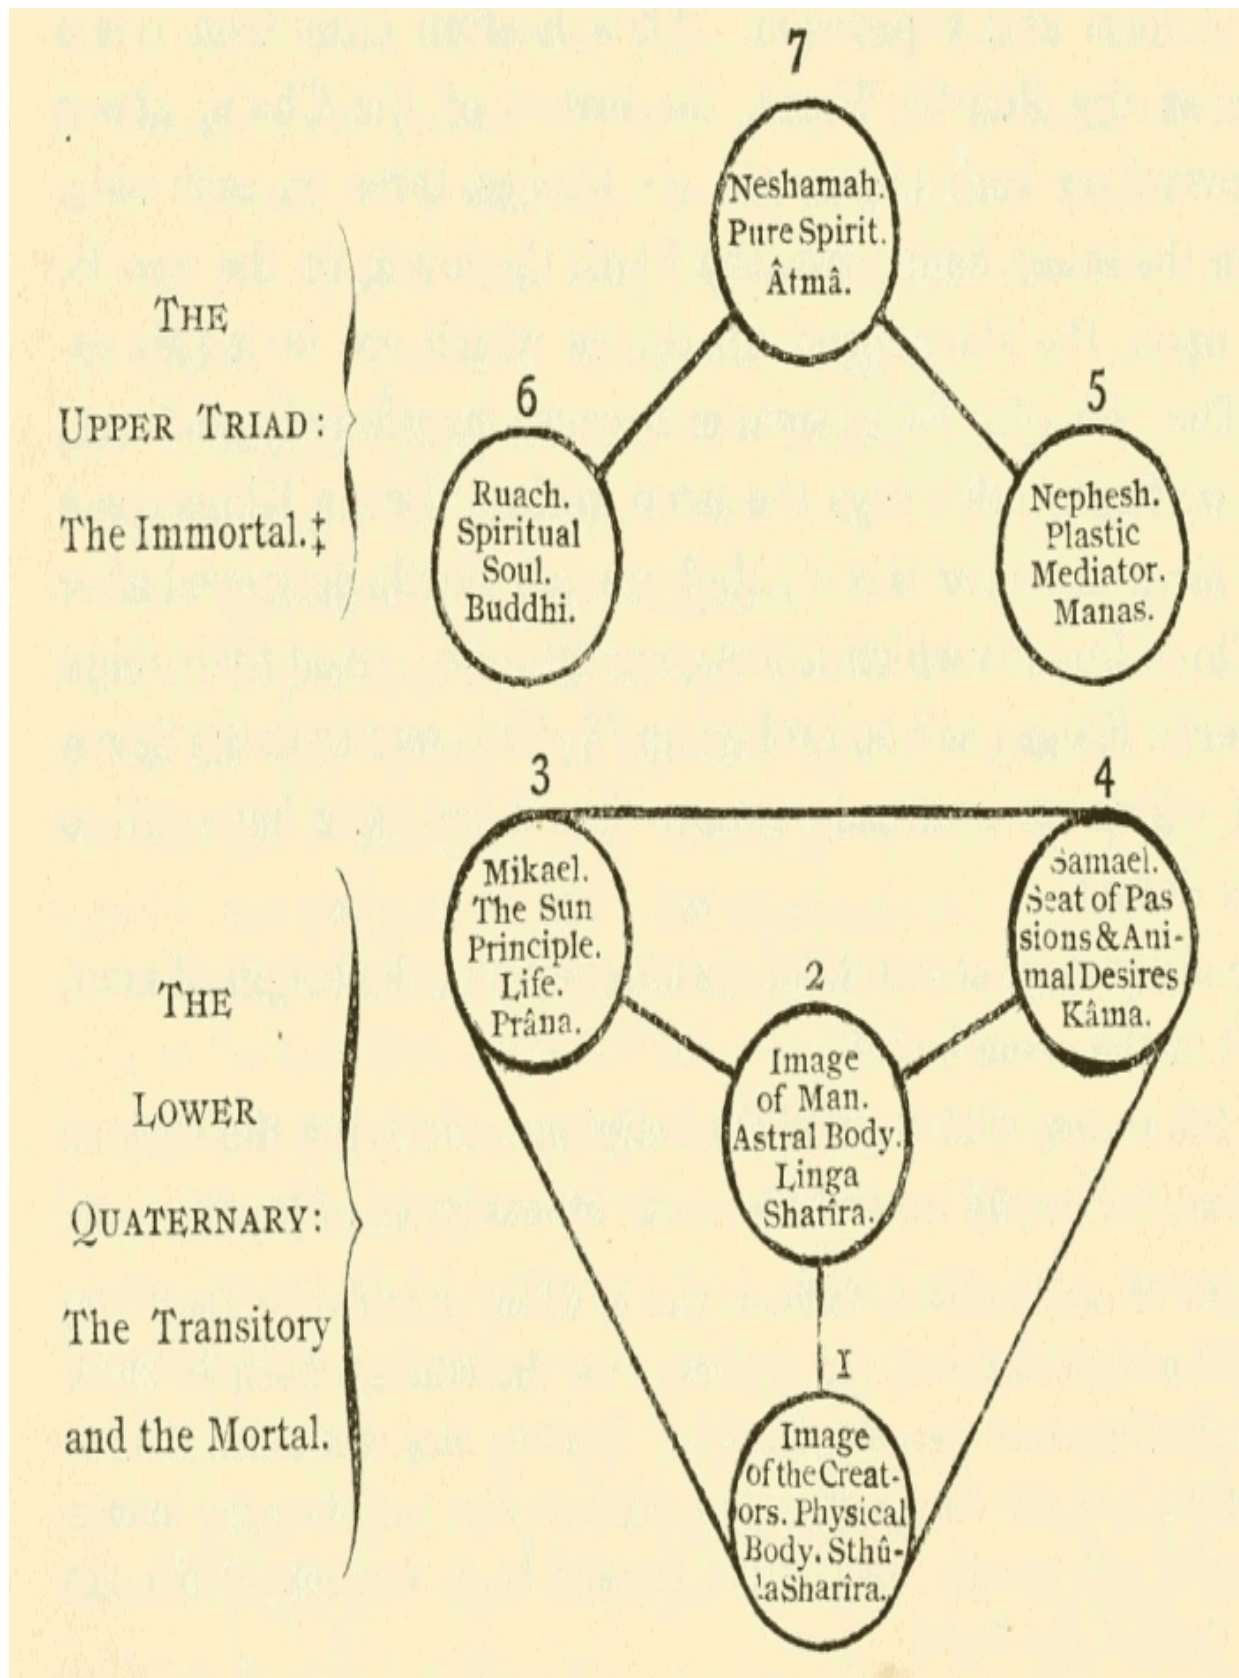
THE UPPER TRIAD: The Immortal.‡

7

Neshamah. Pure Spirit. Âtmâ.

6

Ruach. Spiritual Soul. Buddhi.

5

Nephesh. Plastic Mediator. Manas.

THE LOWER QUATERNARY: The Transitory and the Mortal.

3

Mikael. The Sun Principle. Life. Prâna.

4

Samael. Seat of Passions & Animal Desires Kâma.

2

Image of Man. Astral Body. Linga Sharîra.

I

Image of the Creators. Physical Body. Sthûla Sharîra.